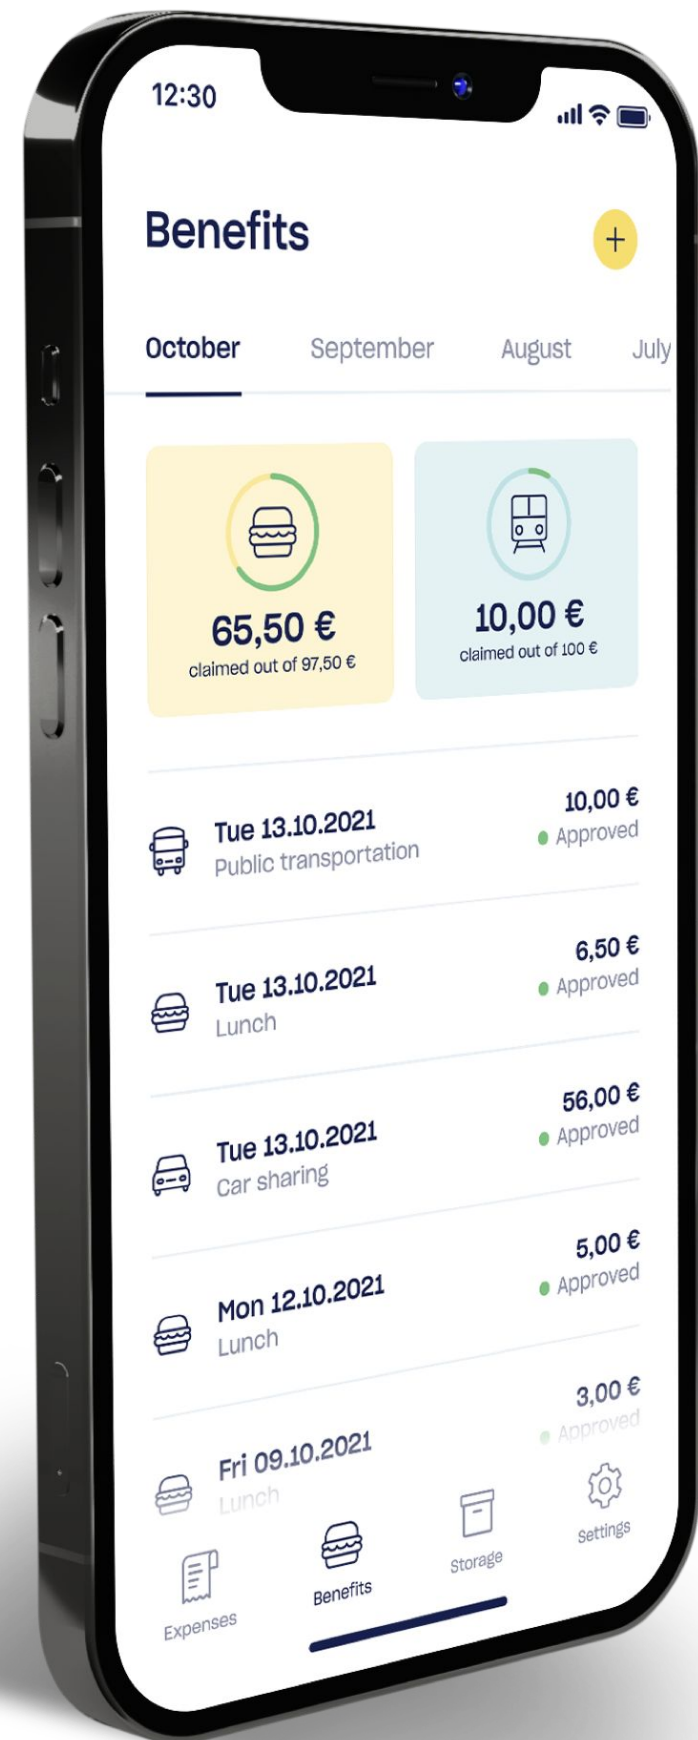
12:30

Benefits

+

October September August July

65,50 €
claimed out of 97,50 €

10,00 €
claimed out of 100 €

Tue 13.10.2021
Public transportation
10,00 €
Approved

Tue 13.10.2021
Lunch
6,50 €
Approved

Tue 13.10.2021
Car sharing
56,00 €
Approved

Mon 12.10.2021
Lunch
5,00 €
Approved

Fri 09.10.2021
Lunch
3,00 €
Approved

Expenses Benefits Storage Settings